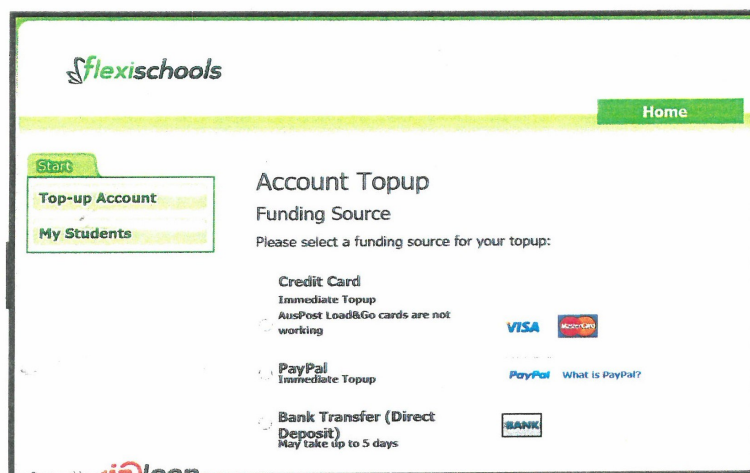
flexischools

Home

Start

Top-up Account

My Students

Account Topup

Funding Source

Please select a funding source for your topup:

Credit Card
Immediate Topup
AusPost Load&Go cards are not working

VISA MasterCard

PayPal
Immediate Topup

PayPal What is PayPal?

Bank Transfer (Direct Deposit)
May take up to 5 days

BANK

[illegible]